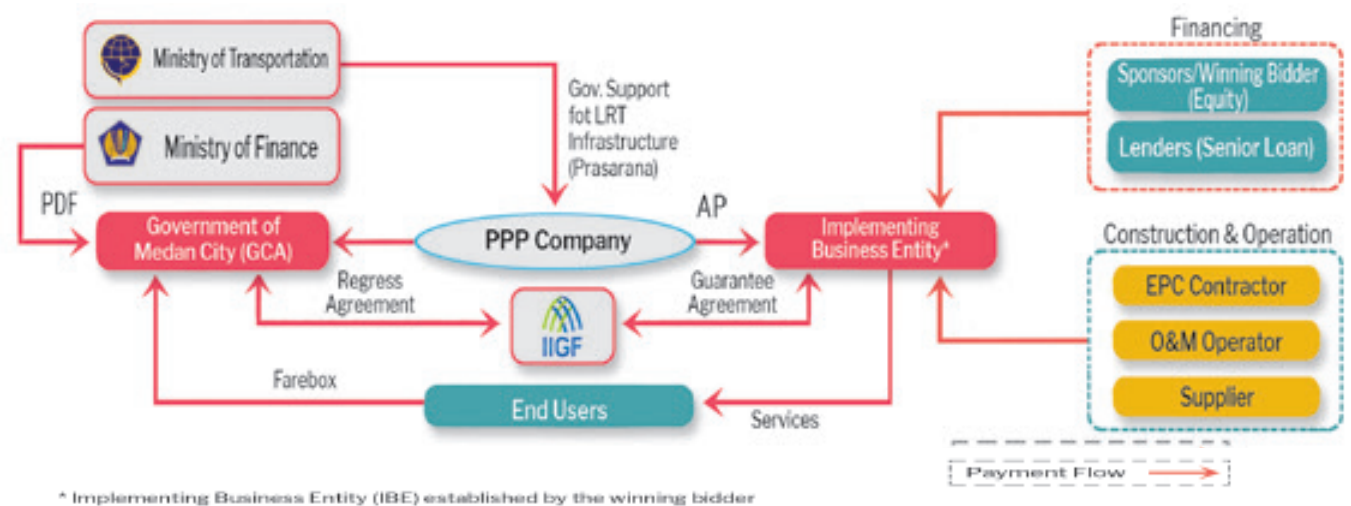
Ministry of Transportation

Ministry of Finance

Gov. Support fot LRT Infrastructure (Prasarana)

Financing

Sponsors/Winning Bidder (Equity)

Lenders (Senior Loan)

PDF

Government of Medan City (GCA)

PPP Company

AP

Implementing Business Entity*

Construction & Operation

Regress Agreement

Guarantee Agreement

IIGF

EPC Contractor

O&M Operator

Farebox

End Users

Services

Supplier

Payment Flow

* Implementing Business Entity (IBE) established by the winning bidder